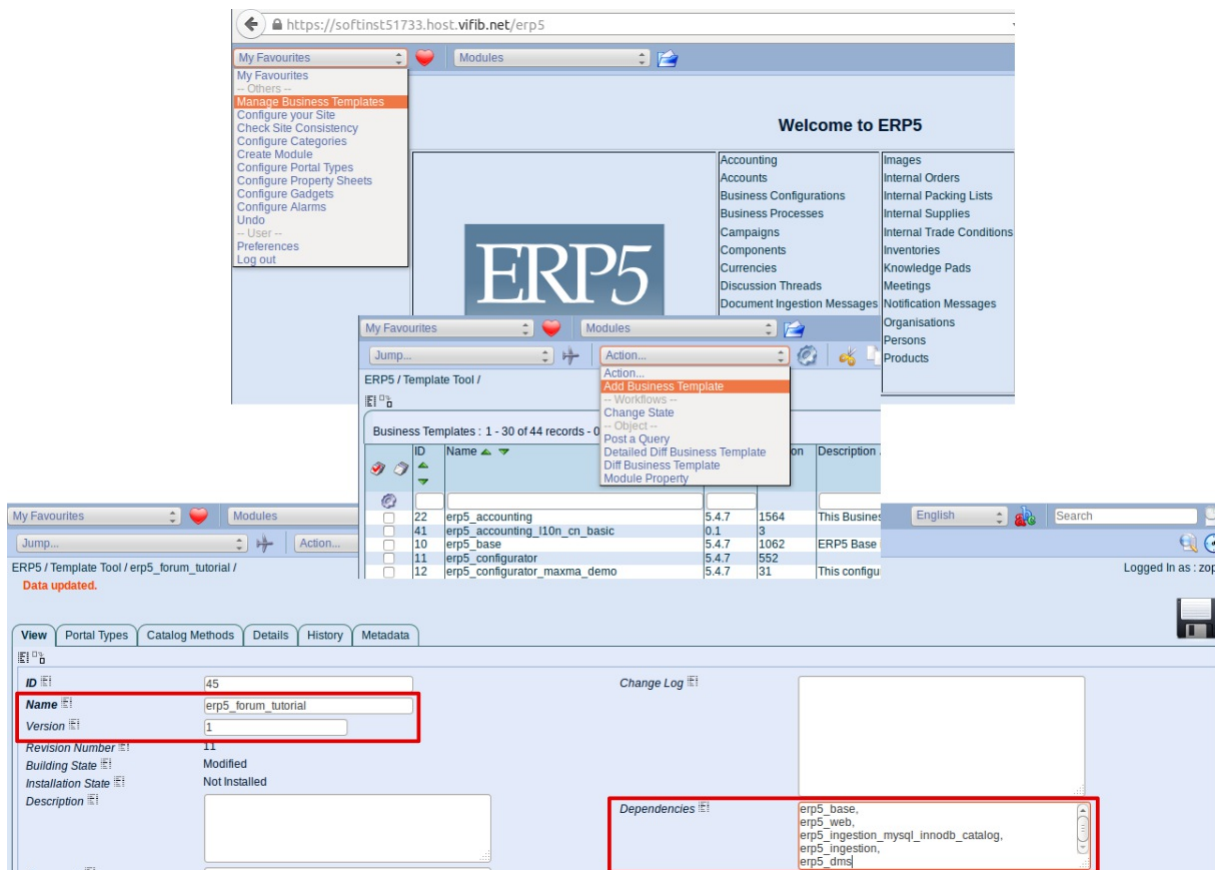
https://softinst51733.host.vifib.net/erp5

My Favourites
Modules

My Favourites
-- Others --
Manage Business Templates
Configure your Site
Check Site Consistency
Configure Categories
Create Module
Configure Portal Types
Configure Property Sheets
Configure Gadgets
Configure Alarms
Undo
-- User --
Preferences
Log out

Welcome to ERP5

ERP5

Accounting
Accounts
Business Configurations
Business Processes
Campaigns
Components
Currencies
Discussion Threads
Document Ingestion Messages

Images
Internal Orders
Internal Packing Lists
Internal Supplies
Internal Trade Conditions
Inventories
Knowledge Pads
Meetings
Notification Messages
Organisations
Persons
Products

My Favourites
Modules
Jump...
Action...

Action...
Add Business Template
-- Workflows --
Change State
-- Object --
Post a Query
Detailed Diff Business Template
Diff Business Template
Module Property

ERP5 / Template Tool /

Business Templates : 1 - 30 of 44 records - 0

| | ID | Name | | on | Description |
|---|---|---|---|---|---|
| | 22 | erp5_accounting | 5.4.7 | 1564 | This Busines |
| | 41 | erp5_accounting_l10n_cn_basic | 0.1 | 3 | |
| | 10 | erp5_base | 5.4.7 | 1062 | ERP5 Base |
| | 11 | erp5_configurator | 5.4.7 | 552 | |
| | 12 | erp5_configurator_maxma_demo | 5.4.7 | 31 | This configu |

My Favourites
Modules
Jump...
Action...
English
Search

ERP5 / Template Tool / erp5_forum_tutorial /
Data updated.
Logged In as : zop

View | Portal Types | Catalog Methods | Details | History | Metadata

ID 45
Name erp5_forum_tutorial
Version 1
Revision Number 11
Building State Modified
Installation State Not Installed
Description

Change Log

Dependencies
erp5_base,
erp5_web,
erp5_ingestion_mysql_innodb_catalog,
erp5_ingestion,
erp5_dms